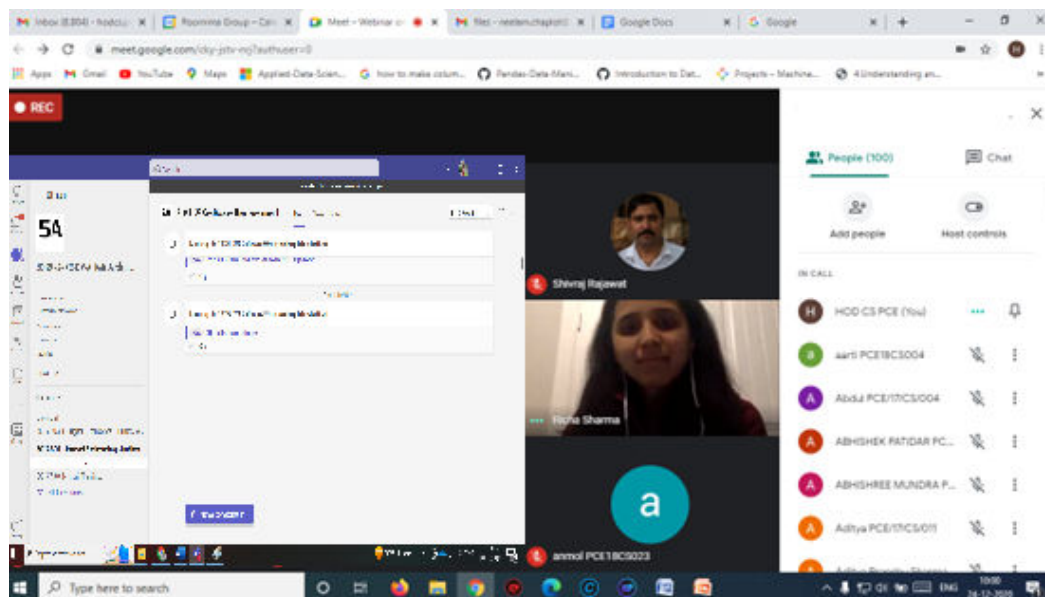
Inbox (8,804) - hodcs | Poornima Group - Care | Meet - Webinar | Mail - neelam.chaplot | Google Docs | Google

meet.google.com/cky-jstv-nqj?authuser=0

Apps Gmail YouTube Maps Applied-Data-Scien... how to make colum... Pandas-Data-Mani... Introduction to Dat... Projects - Machine... 4 Understanding an...

REC

54

Shivraj Rajawat

Richa Sharma

a

anmol PCE18CS023

People (100)

Chat

Add people

Host controls

IN CALL

HOD CS PCE (You)

aarti PCE18CS004

Abdul PCE/17/CS/004

ABHISHEK PATIDAR PC...

ABHISHREE MUNDRA P...

Aditya PCE/17/CS/011

Type here to search

ENG